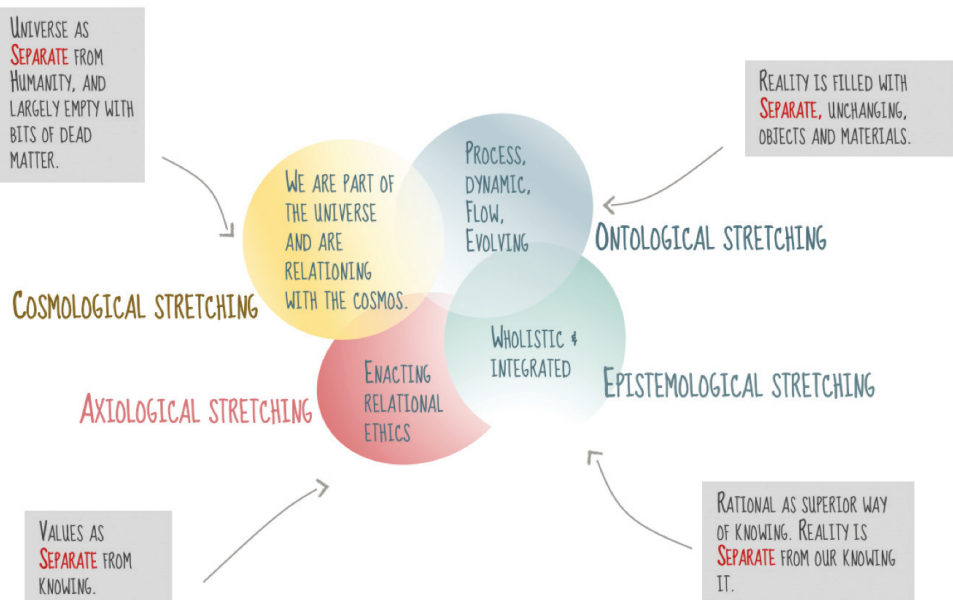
Universe as Separate from Humanity, and largely empty with bits of dead matter.

Reality is filled with Separate, unchanging, objects and materials.

We are part of the universe and are relationing with the cosmos.

Process, dynamic, Flow, Evolving

Ontological stretching

Cosmological stretching

Wholistic & integrated

Enacting relational ethics

Epistemological stretching

Axiological stretching

Values as Separate from knowing.

Rational as superior way of knowing. Reality is Separate from our knowing it.